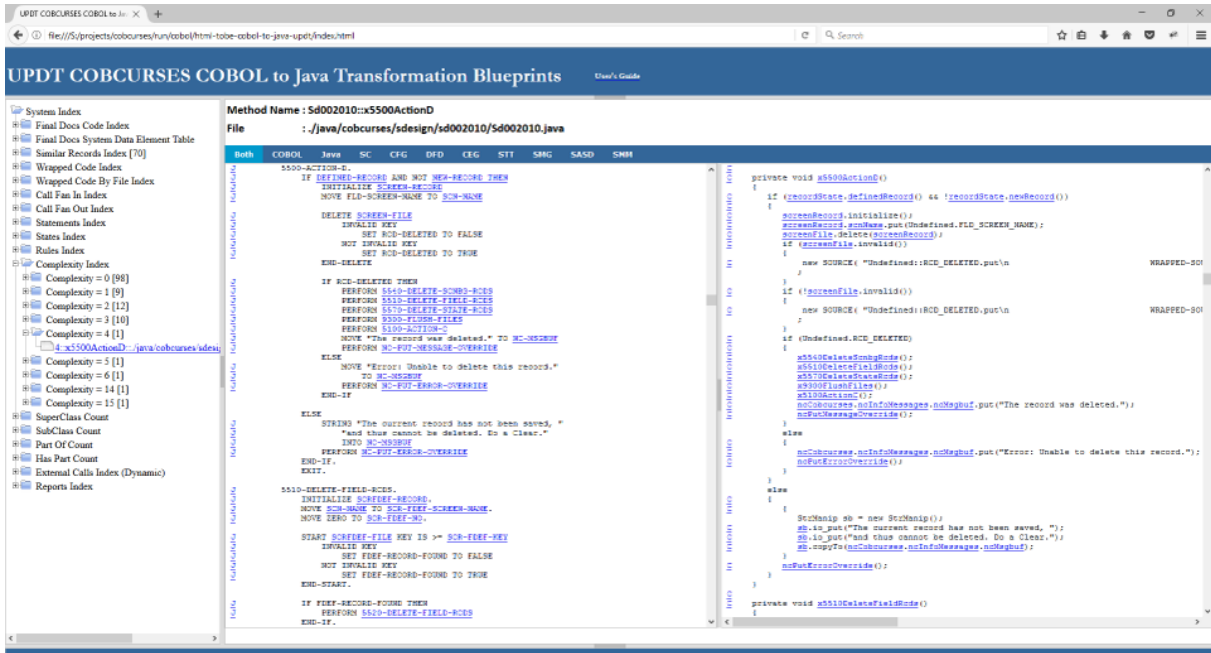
UPDT COBCURSES COBOL to Ja ×  +

file:///S:/projects/cobcurses/run/cobol/html-tobe-cobol-to-java-updt/index.html

Search

UPDT COBCURSES COBOL to Java Transformation Blueprints

User's Guide

System Index
Final Docs Code Index
Final Docs System Data Element Table
Similar Records Index [70]
Wrapped Code Index
Wrapped Code By File Index
Call Fan In Index
Call Fan Out Index
Statements Index
States Index
Rules Index
Complexity Index
Complexity = 0 [98]
Complexity = 1 [9]
Complexity = 2 [12]
Complexity = 3 [10]
Complexity = 4 [1]
4::x5500ActionD::./java/cobcurses/sdesig
Complexity = 5 [1]
Complexity = 6 [1]
Complexity = 14 [1]
Complexity = 15 [1]
SuperClass Count
SubClass Count
Part Of Count
Has Part Count
External Calls Index (Dynamic)
Reports Index

Method Name : Sd002010::x5500ActionD
File : ./java/cobcurses/sdesign/sd002010/Sd002010.java

Both COBOL Java SC CFG DFD CEG STT SMG SASD SNM

5500-ACTION-D.
IF DEFINED-RECORD AND NOT NEW-RECORD THEN
INITIALIZE SCREEN-RECORD
MOVE FLD-SCREEN-NAME TO SCN-NAME

DELETE SCREEN-FILE
INVALID KEY
SET RCD-DELETED TO FALSE
NOT INVALID KEY
SET RCD-DELETED TO TRUE
END-DELETE

IF RCD-DELETED THEN
PERFORM 5540-DELETE-SCNBG-RCDS
PERFORM 5510-DELETE-FIELD-RCDS
PERFORM 5570-DELETE-STATE-RCDS
PERFORM 9300-FLUSH-FILES
PERFORM 5100-ACTION-C
MOVE "The record was deleted." TO NC-MSGBUF
PERFORM NC-PUT-MESSAGE-OVERRIDE
ELSE
MOVE "Error: Unable to delete this record."
TO NC-MSGBUF
PERFORM NC-PUT-ERROR-OVERRIDE
END-IF

ELSE
STRING "The current record has not been saved, "
"and thus cannot be deleted. Do a Clear."
INTO NC-MSGBUF
PERFORM NC-PUT-ERROR-OVERRIDE
END-IF.
EXIT.

5510-DELETE-FIELD-RCDS.
INITIALIZE SCRFDEF-RECORD.
MOVE SCN-NAME TO SCR-FDEF-SCREEN-NAME.
MOVE ZERO TO SCR-FDEF-NO.

START SCRFDEF-FILE KEY IS >= SCR-FDEF-KEY
INVALID KEY
SET FDEF-RECORD-FOUND TO FALSE
NOT INVALID KEY
SET FDEF-RECORD-FOUND TO TRUE
END-START.

IF FDEF-RECORD-FOUND THEN
PERFORM 5520-DELETE-FIELD-RCDS
END-IF.

private void x5500ActionD()
{
if (recordState.definedRecord() && !recordState.newRecord())
{
screenRecord.initialize();
screenRecord.scnName.put(Undefined.FLD_SCREEN_NAME);
screenFile.delete(screenRecord);
if (screenFile.invalid())
{
new SOURCE( "Undefined::RCD_DELETED.put\n WRAPPED-SO
;
}
if (!screenFile.invalid())
{
new SOURCE( "Undefined::RCD_DELETED.put\n WRAPPED-SO
;
}
if (Undefined.RCD_DELETED)
{
x5540DeleteScnbgRcds();
x5510DeleteFieldRcds();
x5570DeleteStateRcds();
x9300FlushFiles();
x5100ActionC();
ncCobcurses.ncInfoMessages.ncMsgbuf.put("The record was deleted.");
ncPutMessageOverride();
}
else
{
ncCobcurses.ncInfoMessages.ncMsgbuf.put("Error: Unable to delete this record.");
ncPutErrorOverride();
}
}
else
{
{
StrManip sb = new StrManip();
sb.io_put("The current record has not been saved, ");
sb.io_put("and thus cannot be deleted. Do a Clear.");
sb.copyTo(ncCobcurses.ncInfoMessages.ncMsgbuf);
}
ncPutErrorOverride();
}
}

private void x5510DeleteFieldRcds()
{